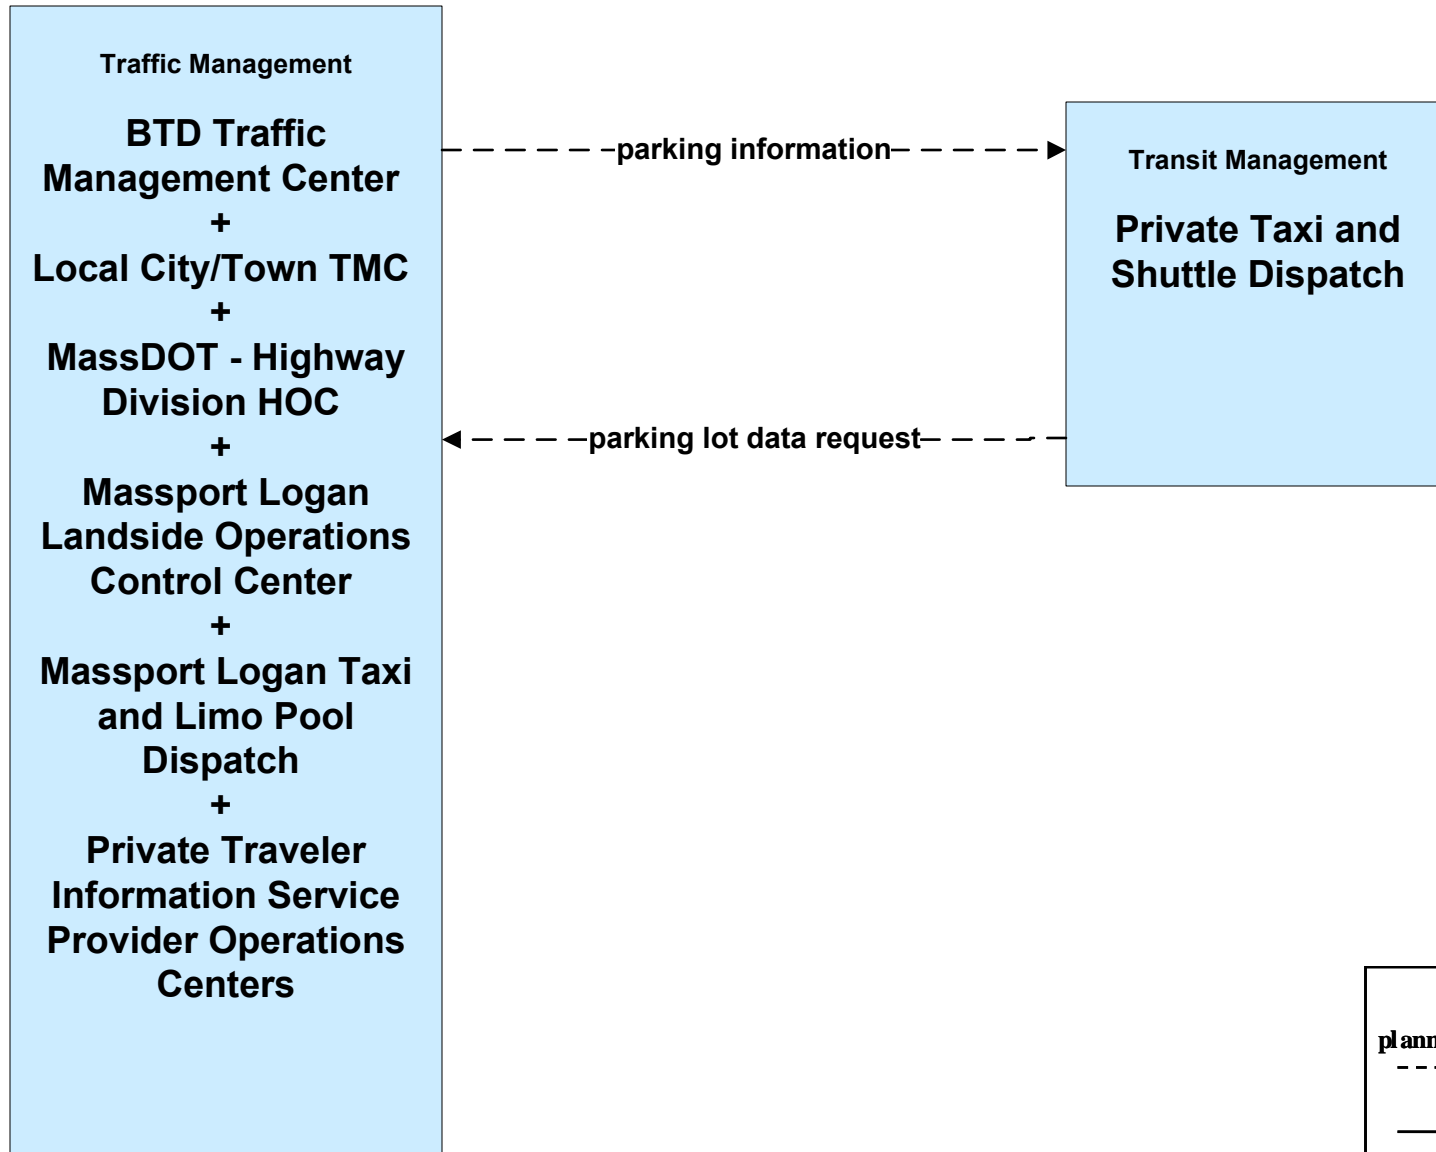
Traffic Management

BTD Traffic Management Center
+
Local City/Town TMC
+
MassDOT - Highway Division HOC
+
Massport Logan Landside Operations Control Center
+
Massport Logan Taxi and Limo Pool Dispatch
+
Private Traveler Information Service Provider Operations Centers

parking information

parking lot data request

Transit Management

Private Taxi and Shuttle Dispatch

plann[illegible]